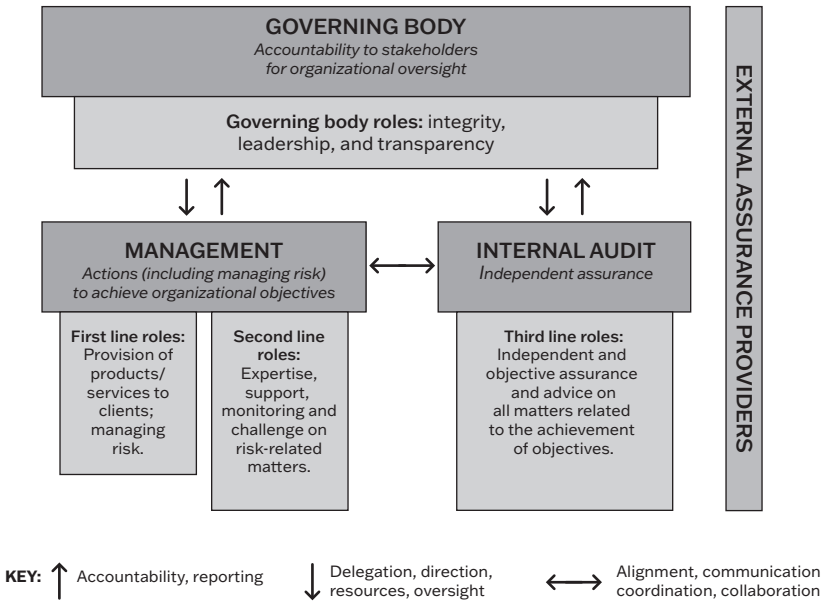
GOVERNING BODY
Accountability to stakeholders for organizational oversight

Governing body roles: integrity, leadership, and transparency

EXTERNAL ASSURANCE PROVIDERS

MANAGEMENT
Actions (including managing risk) to achieve organizational objectives

First line roles: Provision of products/ services to clients; managing risk.

Second line roles: Expertise, support, monitoring and challenge on risk-related matters.

INTERNAL AUDIT
Independent assurance

Third line roles: Independent and objective assurance and advice on all matters related to the achievement of objectives.

KEY: ↑ Accountability, reporting ↓ Delegation, direction, resources, oversight ⟷ Alignment, communication coordination, collaboration